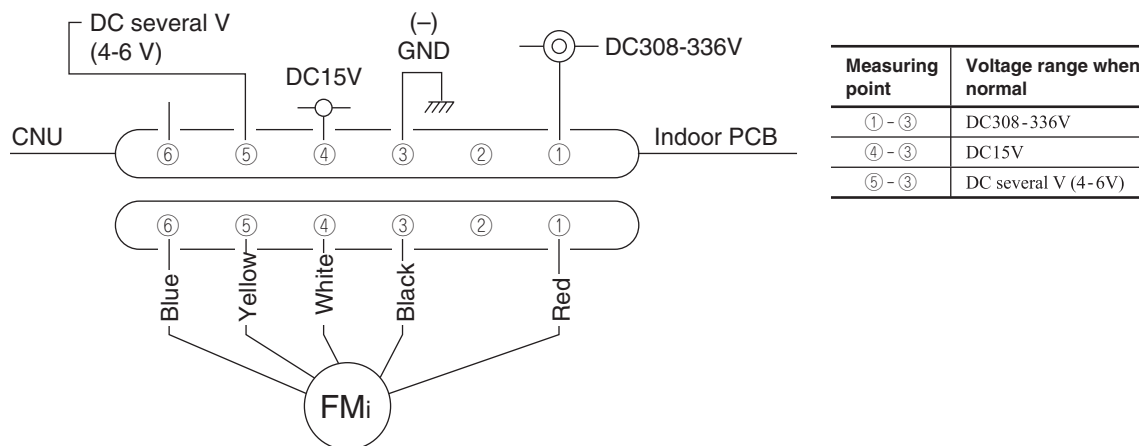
DC several V (4-6 V)

(–) GND

DC15V

DC308-336V

CNU

⑥ ⑤ ④ ③ ② ①

Indoor PCB

⑥ ⑤ ④ ③ ② ①

Blue

Yellow

White

Black

Red

FMi

| Measuring point | Voltage range when normal |
|---|---|
| ① - ③ | DC308-336V |
| ④ - ③ | DC15V |
| ⑤ - ③ | DC several V (4-6V) |